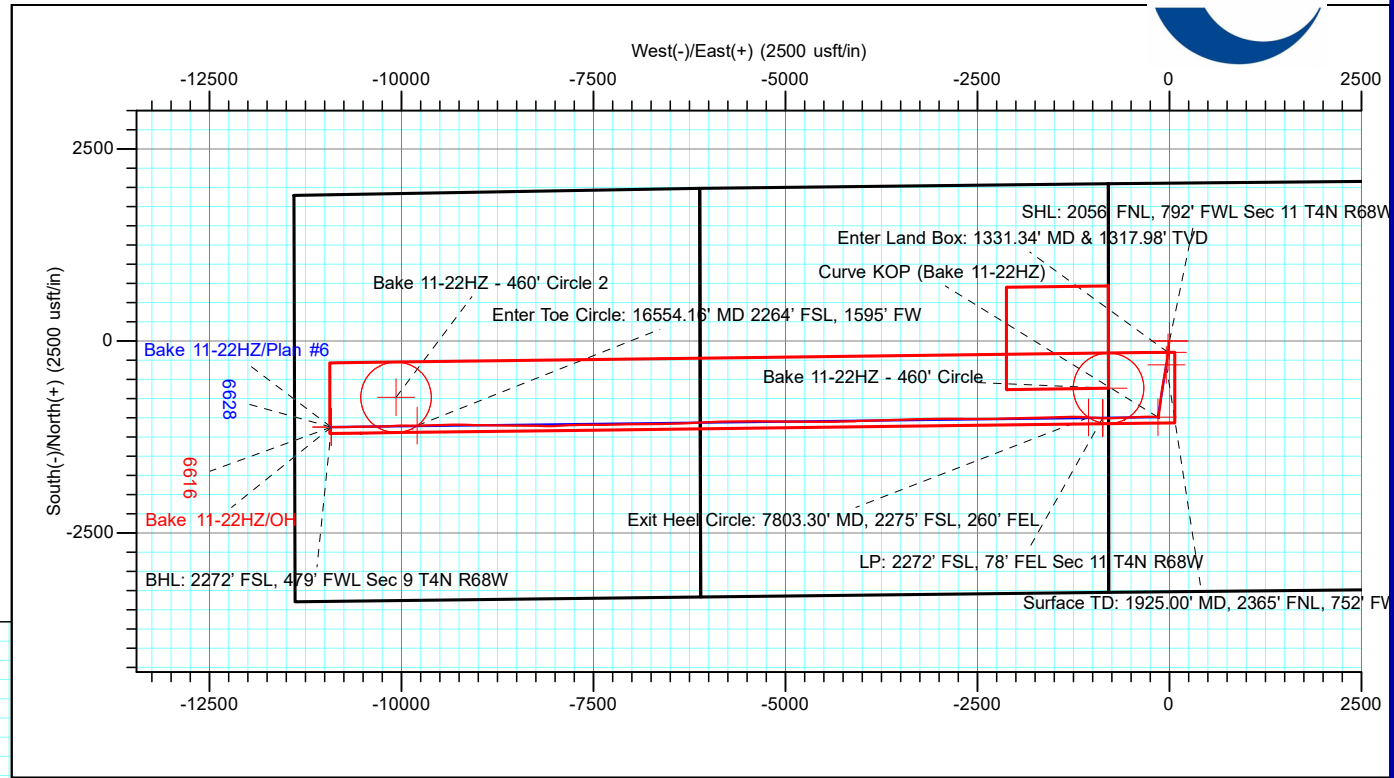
West(-)/East(+) (2500 usft/in)

-12500 -10000 -7500 -5000 -2500 0 2500

2500

0

-2500

South(-)/North(+) (2500 usft/in)

SHL: 2056' FNL, 792' FWL Sec 11 T4N R68W

Enter Land Box: 1331.34' MD & 1317.98' TVD

Curve KOP (Bake 11-22HZ)

Bake 11-22HZ - 460' Circle 2

Enter Toe Circle: 16554.16' MD 2264' FSL, 1595' FW

Bake 11-22HZ/Plan #6

6628

Bake 11-22HZ - 460' Circle

6616

Bake 11-22HZ/OH

Exit Heel Circle: 7803.30' MD, 2275' FSL, 260' FEL

LP: 2272' FSL, 78' FEL Sec 11 T4N R68W

BHL: 2272' FSL, 479' FWL Sec 9 T4N R68W

Surface TD: 1925.00' MD, 2365' FNL, 752' FW

-12500 -10000 -7500 -5000 -2500 0 2500